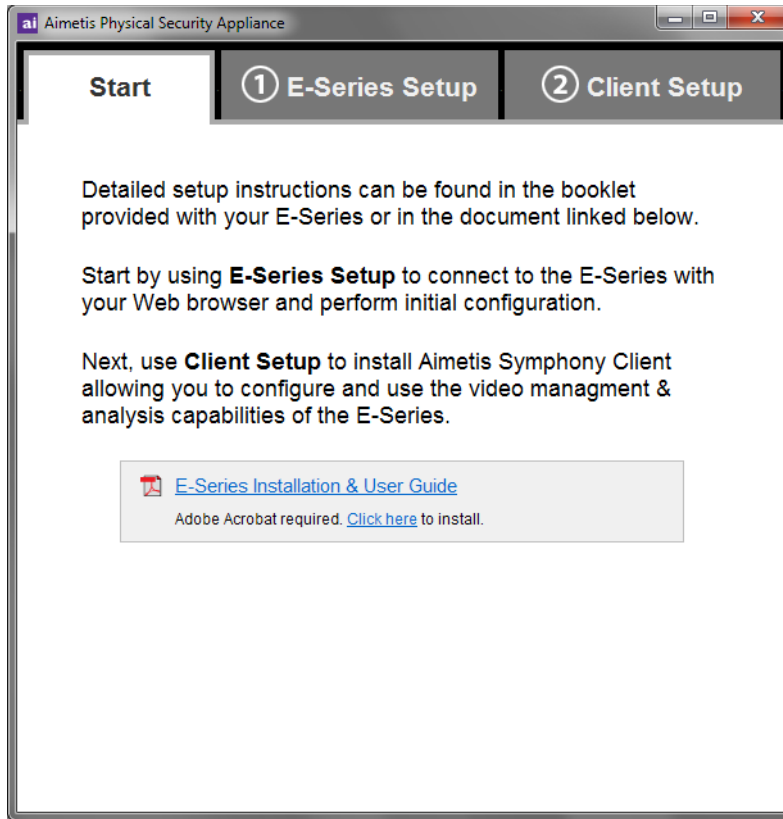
ai Aimetis Physical Security Appliance

Start

① E-Series Setup

② Client Setup

Detailed setup instructions can be found in the booklet provided with your E-Series or in the document linked below.

Start by using **E-Series Setup** to connect to the E-Series with your Web browser and perform initial configuration.

Next, use **Client Setup** to install Aimetis Symphony Client allowing you to configure and use the video managment & analysis capabilities of the E-Series.

E-Series Installation & User Guide

Adobe Acrobat required. Click here to install.